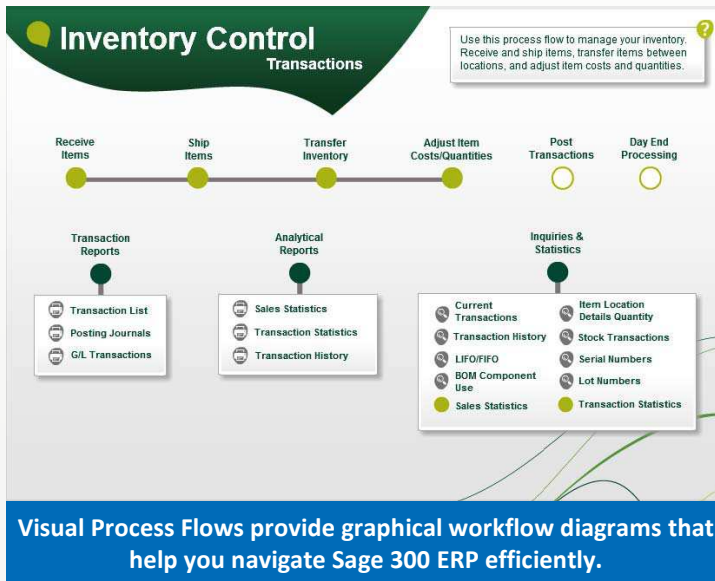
Inventory Control
Transactions

Use this process flow to manage your inventory. Receive and ship items, transfer items between locations, and adjust item costs and quantities.

?

Receive Items

Ship Items

Transfer Inventory

Adjust Item Costs/Quantities

Post Transactions

Day End Processing

Transaction Reports

Transaction List
Posting Journals
G/L Transactions

Analytical Reports

Sales Statistics
Transaction Statistics
Transaction History

Inquiries & Statistics

Current Transactions
Item Location Details Quantity
Transaction History
Stock Transactions
LIFO/FIFO
Serial Numbers
BOM Component Use
Lot Numbers
Sales Statistics
Transaction Statistics

Visual Process Flows provide graphical workflow diagrams that help you navigate Sage 300 ERP efficiently.